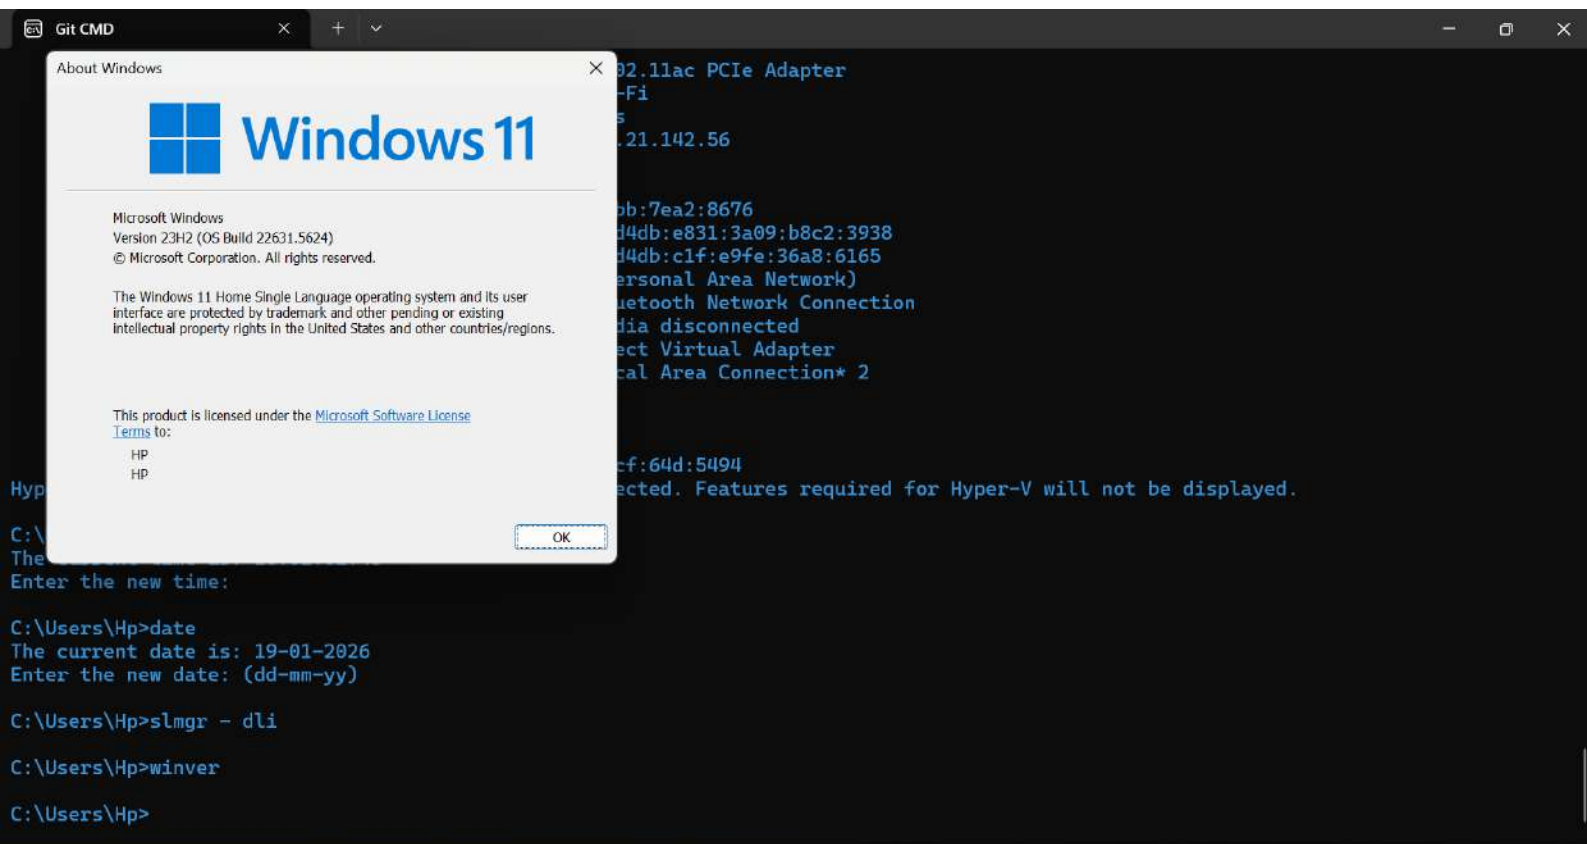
Git CMD

About Windows

Windows 11

Microsoft Windows
Version 23H2 (OS Build 22631.5624)
© Microsoft Corporation. All rights reserved.

The Windows 11 Home Single Language operating system and its user interface are protected by trademark and other pending or existing intellectual property rights in the United States and other countries/regions.

This product is licensed under the Microsoft Software License Terms to:

HP
HP

OK

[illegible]02.11ac PCIe Adapter
-Fi
s
.21.142.56

bb:7ea2:8676
d4db:e831:3a09:b8c2:3938
d4db:c1f:e9fe:36a8:6165
ersonal Area Network)
uetooth Network Connection
dia disconnected
ect Virtual Adapter
cal Area Connection* 2

cf:64d:5494
Hyp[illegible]ected. Features required for Hyper-V will not be displayed.

C:\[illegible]
The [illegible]
Enter the new time:

C:\Users\Hp>date
The current date is: 19-01-2026
Enter the new date: (dd-mm-yy)

C:\Users\Hp>slmgr - dli

C:\Users\Hp>winver

C:\Users\Hp>